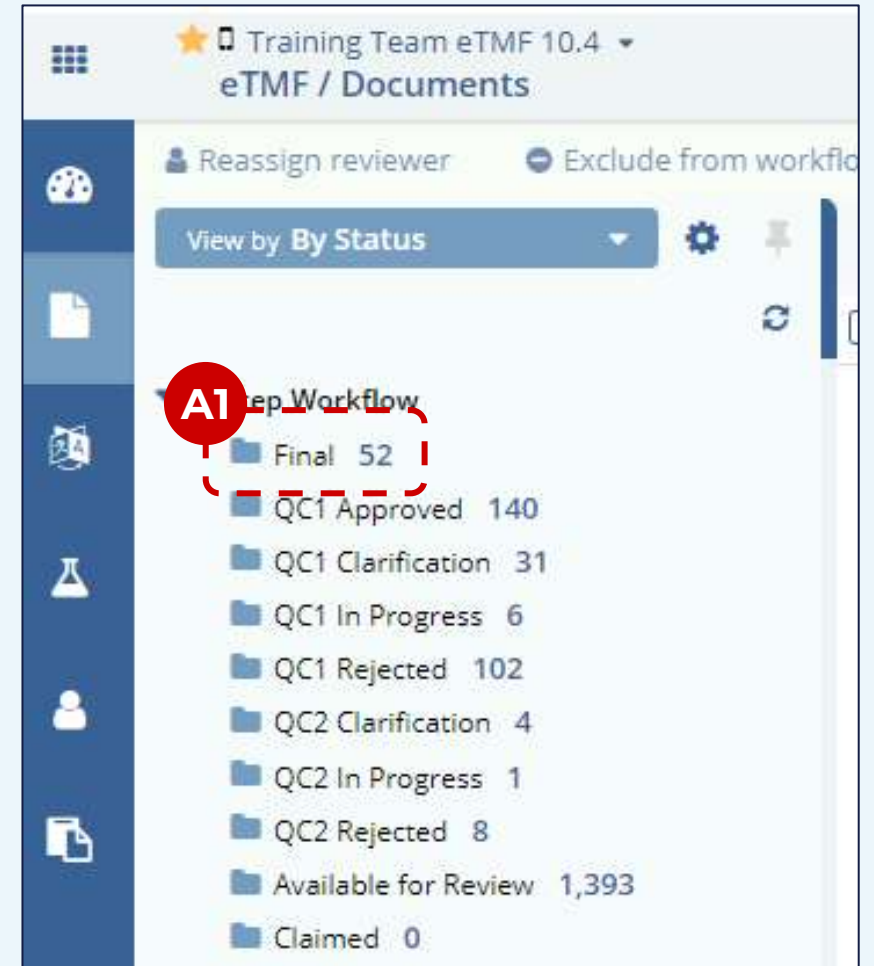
Training Team eTMF 10.4
eTMF / Documents

Reassign reviewer
Exclude from workflo

View by By Status

A1
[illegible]tep Workflow
Final 52
QC1 Approved 140
QC1 Clarification 31
QC1 In Progress 6
QC1 Rejected 102
QC2 Clarification 4
QC2 In Progress 1
QC2 Rejected 8
Available for Review 1,393
Claimed 0